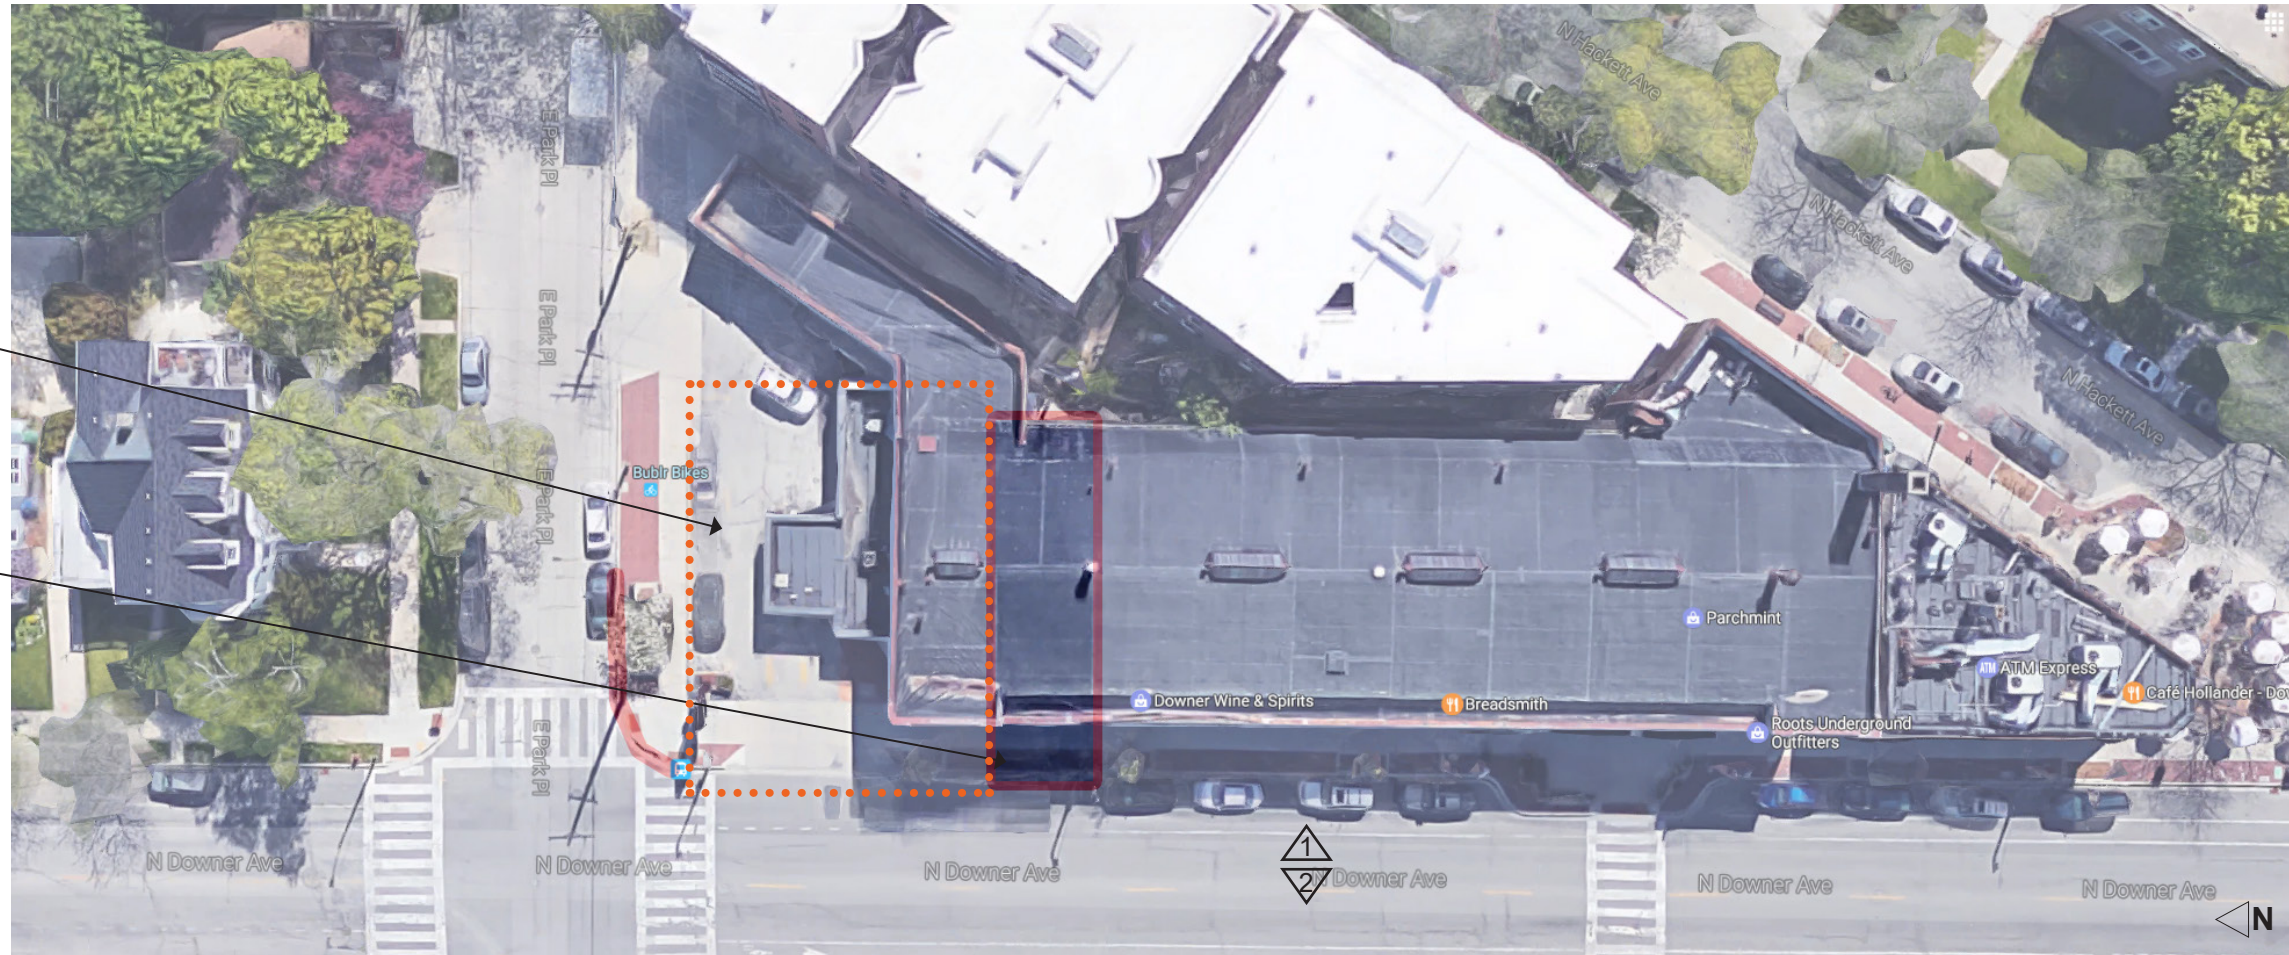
N Hackett Ave

N Hackett Ave

N Hackett Ave

E Park Pl

E Park Pl

E Park Pl

E Park Pl

Bublr Bikes

Parchmint

ATM Express

Café Hollander - Do

Downer Wine & Spirits

Breadsmith

Roots Underground Outfitters

N Downer Ave

N Downer Ave

N Downer Ave

1

2

N Downer Ave

N Downer Ave

N Downer Ave

N